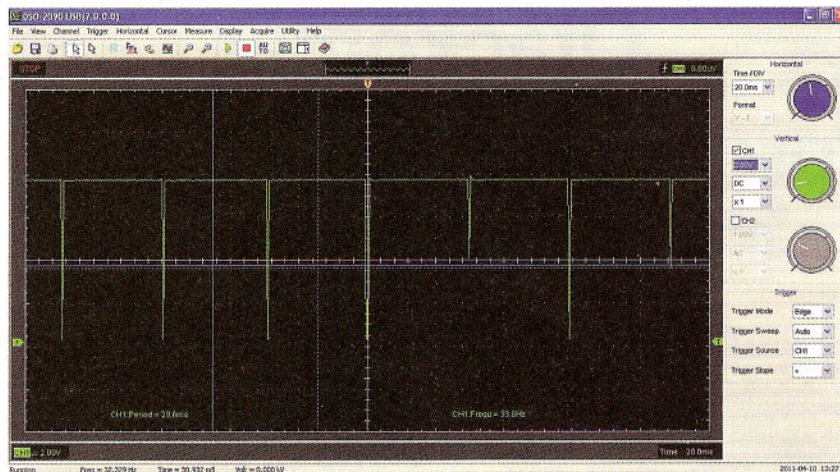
DSO-2090 USB(7.0.0.0)

File View Channel Trigger Horizontal Cursor Measure Display Acquire Utility Help

STOP

f 0.00uV

Horizontal

Time /DIV

20.0ms

Format

Y - T

Vertical

CH1

2.00V

DC

x 1

CH2

1.00V

AC

x 1

Trigger

Trigger Mode Edge

Trigger Sweep Auto

Trigger Source CH1

Trigger Slope +

CH1:Period = 29.8ms

CH1:Frequ = 33.6Hz

CH1 2.00V

Time 20.0ms

Running Freq = 32.329 Hz Time = 30.932 mS Volt = 0.000 kV

2011-04-10 13:27